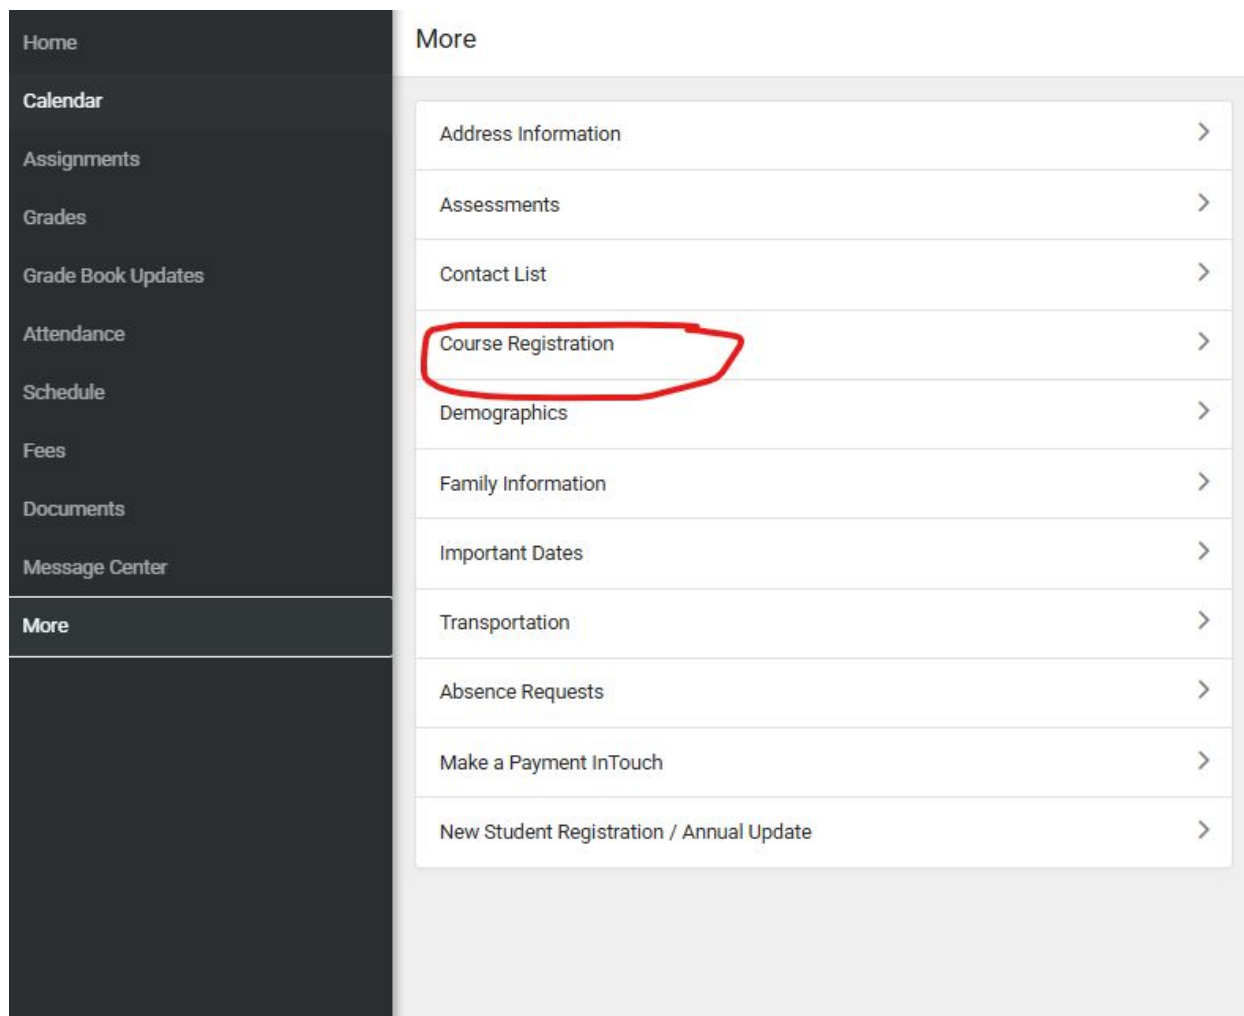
Home
Calendar
Assignments
Grades
Grade Book Updates
Attendance
Schedule
Fees
Documents
Message Center
More

More

Address Information
Assessments
Contact List
Course Registration
Demographics
Family Information
Important Dates
Transportation
Absence Requests
Make a Payment InTouch
New Student Registration / Annual Update